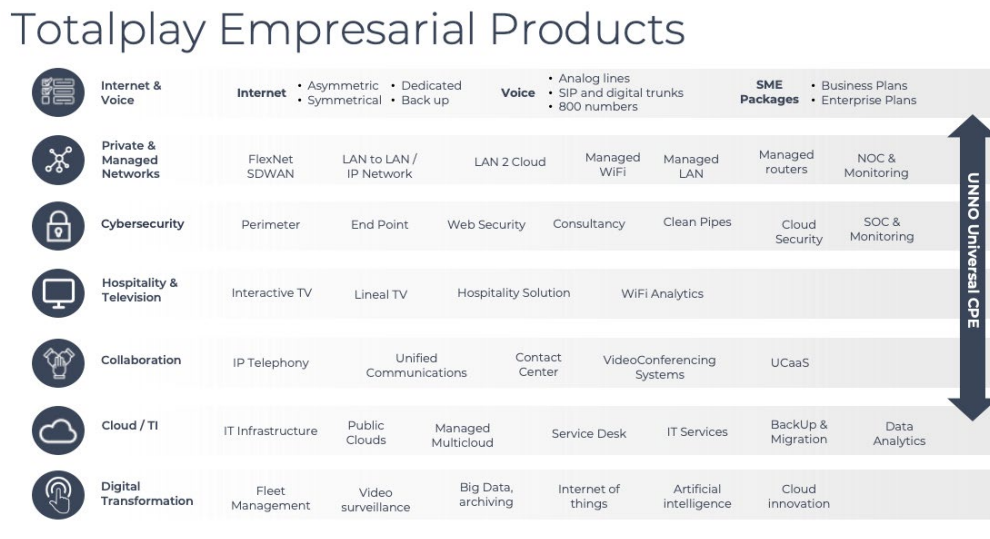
Totalplay Empresarial Products

Internet & Voice — Internet: • Asymmetric • Symmetrical • Dedicated • Back up — Voice: • Analog lines • SIP and digital trunks • 800 numbers — SME Packages: • Business Plans • Enterprise Plans

Private & Managed Networks — FlexNet SDWAN — LAN to LAN / IP Network — LAN 2 Cloud — Managed WiFi — Managed LAN — Managed routers — NOC & Monitoring

Cybersecurity — Perimeter — End Point — Web Security — Consultancy — Clean Pipes — Cloud Security — SOC & Monitoring

Hospitality & Television — Interactive TV — Lineal TV — Hospitality Solution — WiFi Analytics

Collaboration — IP Telephony — Unified Communications — Contact Center — VideoConferencing Systems — UCaaS

Cloud / TI — IT Infrastructure — Public Clouds — Managed Multicloud — Service Desk — IT Services — BackUp & Migration — Data Analytics

Digital Transformation — Fleet Management — Video surveillance — Big Data, archiving — Internet of things — Artificial intelligence — Cloud innovation

UNNO Universal CPE